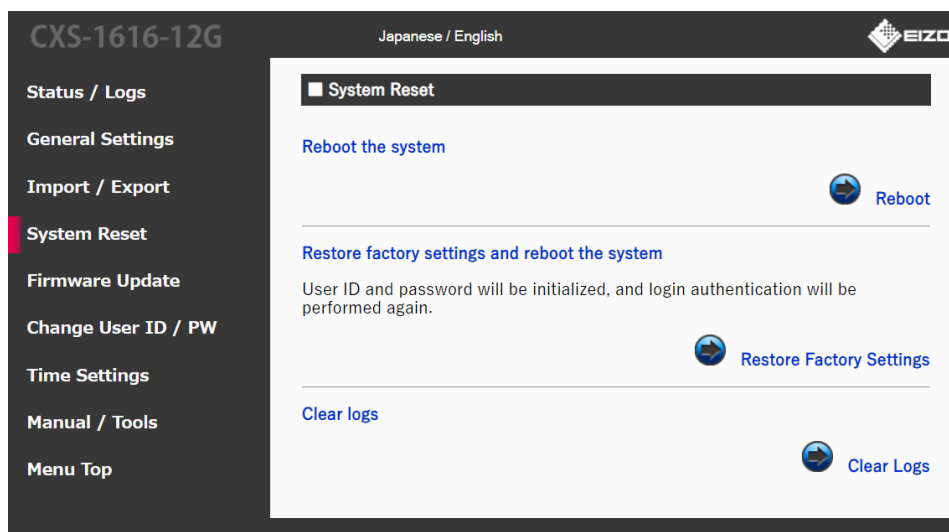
CXS-1616-12G

Japanese / English

EIZO

Status / Logs

General Settings

Import / Export

System Reset

Firmware Update

Change User ID / PW

Time Settings

Manual / Tools

Menu Top

System Reset

Reboot the system

Reboot

Restore factory settings and reboot the system

User ID and password will be initialized, and login authentication will be performed again.

Restore Factory Settings

Clear logs

Clear Logs